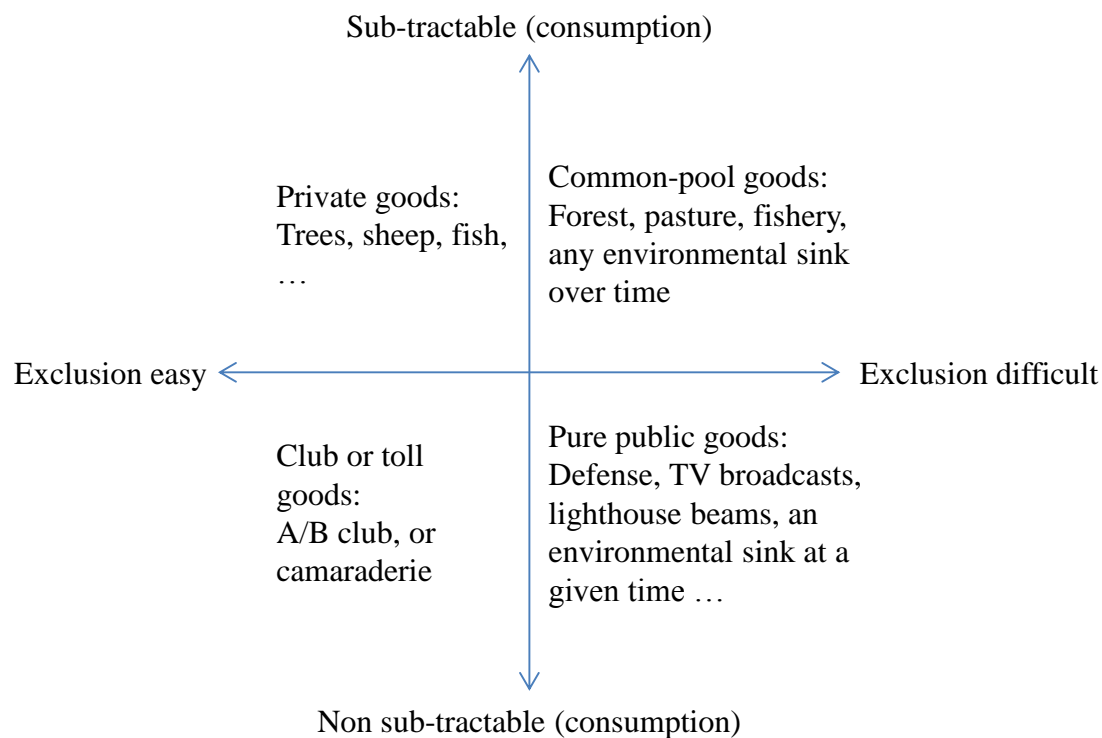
Sub-tractable (consumption)

Private goods: Trees, sheep, fish, …

Common-pool goods: Forest, pasture, fishery, any environmental sink over time

Exclusion easy

Exclusion difficult

Club or toll goods: A/B club, or camaraderie

Pure public goods: Defense, TV broadcasts, lighthouse beams, an environmental sink at a given time …

Non sub-tractable (consumption)